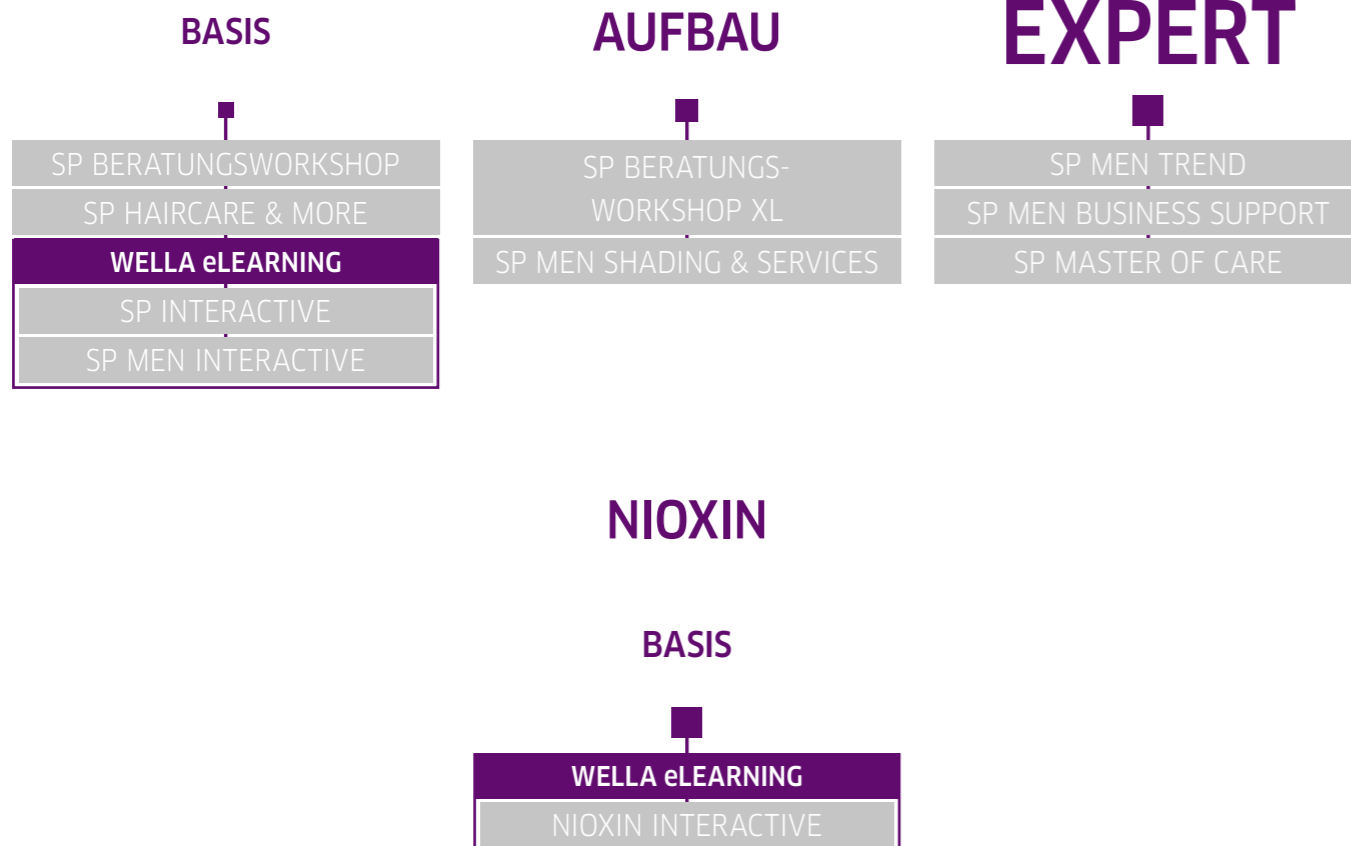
BASIS

SP BERATUNGSWORKSHOP

SP HAIRCARE & MORE

WELLA eLEARNING

SP INTERACTIVE

SP MEN INTERACTIVE

AUFBAU

SP BERATUNGSWORKSHOP XL

SP MEN SHADING & SERVICES

EXPERT

SP MEN TREND

SP MEN BUSINESS SUPPORT

SP MASTER OF CARE

NIOXIN

BASIS

WELLA eLEARNING

NIOXIN INTERACTIVE